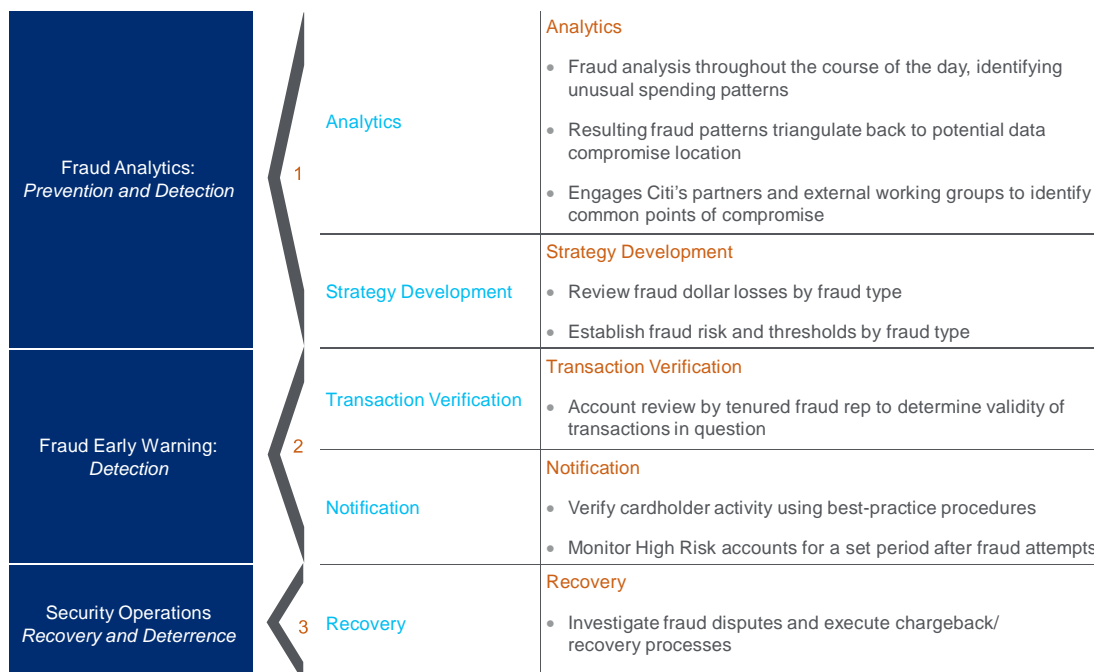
Fraud Analytics:
*Prevention and Detection*

1

Analytics

Analytics

• Fraud analysis throughout the course of the day, identifying unusual spending patterns

• Resulting fraud patterns triangulate back to potential data compromise location

• Engages Citi's partners and external working groups to identify common points of compromise

Strategy Development

Strategy Development

• Review fraud dollar losses by fraud type

• Establish fraud risk and thresholds by fraud type

Fraud Early Warning:
*Detection*

2

Transaction Verification

Transaction Verification

• Account review by tenured fraud rep to determine validity of transactions in question

Notification

Notification

• Verify cardholder activity using best-practice procedures

• Monitor High Risk accounts for a set period after fraud attempts

Security Operations
*Recovery and Deterrence*

3

Recovery

Recovery

• Investigate fraud disputes and execute chargeback/ recovery processes